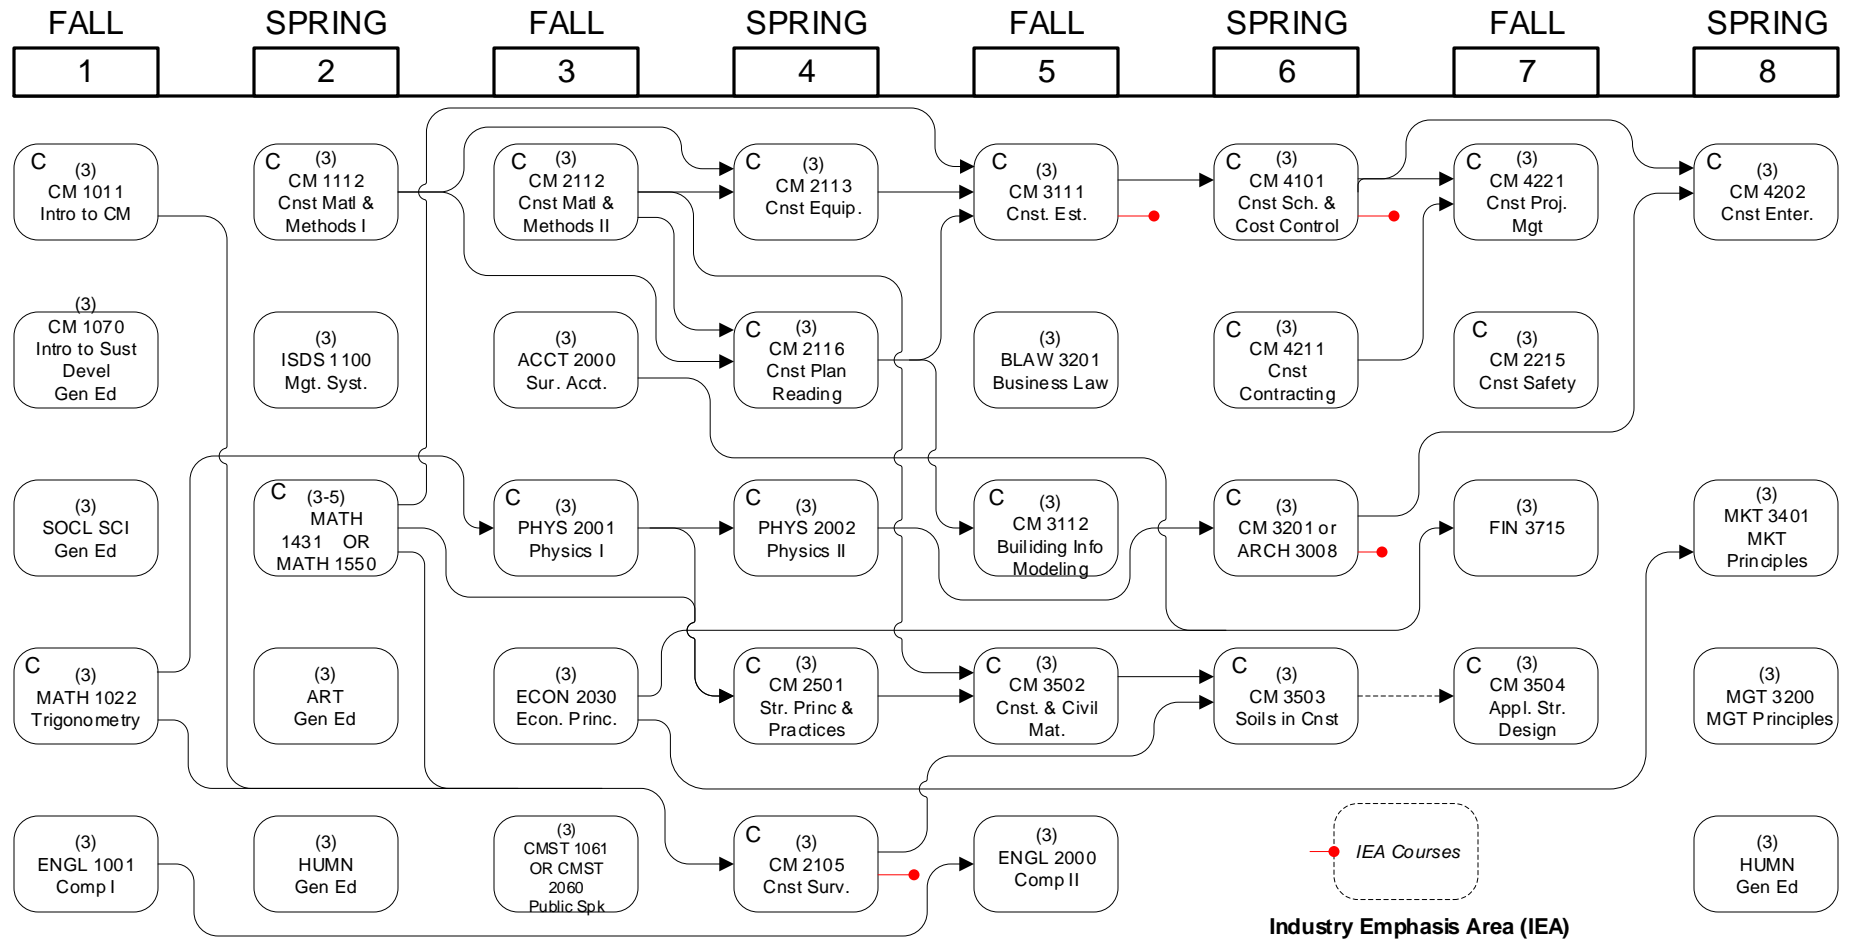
FALL 1 | SPRING 2 | FALL 3 | SPRING 4 | FALL 5 | SPRING 6 | FALL 7 | SPRING 8

C (3) CM 1011 Intro to CM

C (3) CM 1112 Cnst Matl & Methods I

C (3) CM 2112 Cnst Matl & Methods II

C (3) CM 2113 Cnst Equip.

C (3) CM 3111 Cnst. Est.

C (3) CM 4101 Cnst Sch. & Cost Control

C (3) CM 4221 Cnst Proj. Mgt

C (3) CM 4202 Cnst Enter.

(3) CM 1070 Intro to Sust Devel Gen Ed

(3) ISDS 1100 Mgt. Syst.

(3) ACCT 2000 Sur. Acct.

C (3) CM 2116 Cnst Plan Reading

(3) BLAW 3201 Business Law

C (3) CM 4211 Cnst Contracting

C (3) CM 2215 Cnst Safety

(3) SOCL SCI Gen Ed

C (3-5) MATH 1431 OR MATH 1550

C (3) PHYS 2001 Physics I

C (3) PHYS 2002 Physics II

C (3) CM 3112 Builiding Info Modeling

C (3) CM 3201 or ARCH 3008

(3) FIN 3715

(3) MKT 3401 MKT Principles

C (3) MATH 1022 Trigonometry

(3) ART Gen Ed

(3) ECON 2030 Econ. Princ.

C (3) CM 2501 Str. Princ & Practices

C (3) CM 3502 Cnst. & Civil Mat.

C (3) CM 3503 Soils in Cnst

C (3) CM 3504 Appl. Str. Design

(3) MGT 3200 MGT Principles

(3) ENGL 1001 Comp I

(3) HUMN Gen Ed

(3) CMST 1061 OR CMST 2060 Public Spk

C (3) CM 2105 Cnst Surv.

(3) ENGL 2000 Comp II

IEA Courses

Industry Emphasis Area (IEA)

(3) HUMN Gen Ed